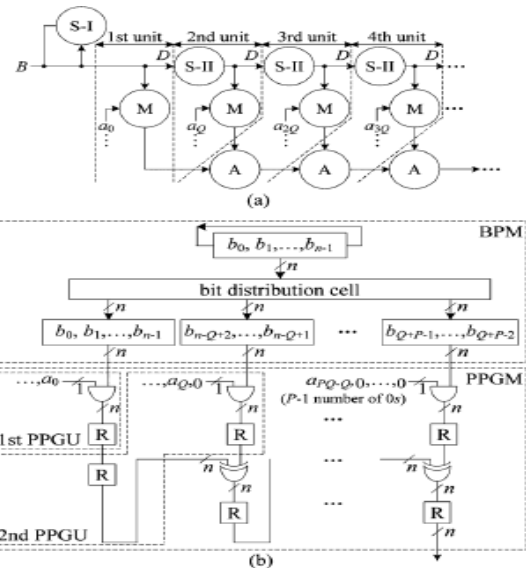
S-I

1st unit

2nd unit

3rd unit

4th unit

B

D

S-II

D

S-II

D

S-II

D

M

M

M

M

$a_0$

$a_Q$

$a_{2Q}$

$a_{3Q}$

A

A

A

(a)

BPM

$b_0, b_1, \ldots, b_{n-1}$

n

bit distribution cell

n

n

n

$b_0, b_1, \ldots, b_{n-1}$

$b_{n-Q+2}, \ldots, b_{n-Q+1}$

$b_{Q+P-1}, \ldots, b_{Q+P-2}$

n

n

n

PPGM

$\ldots, a_0$

1

n

$\ldots, a_Q, 0$

1

n

$a_{PQ-Q}, 0, \ldots, 0$

(P-1 number of 0s)

1

n

1st PPGU

R

R

R

R

R

2nd PPGU

R

R

n

n

(b)